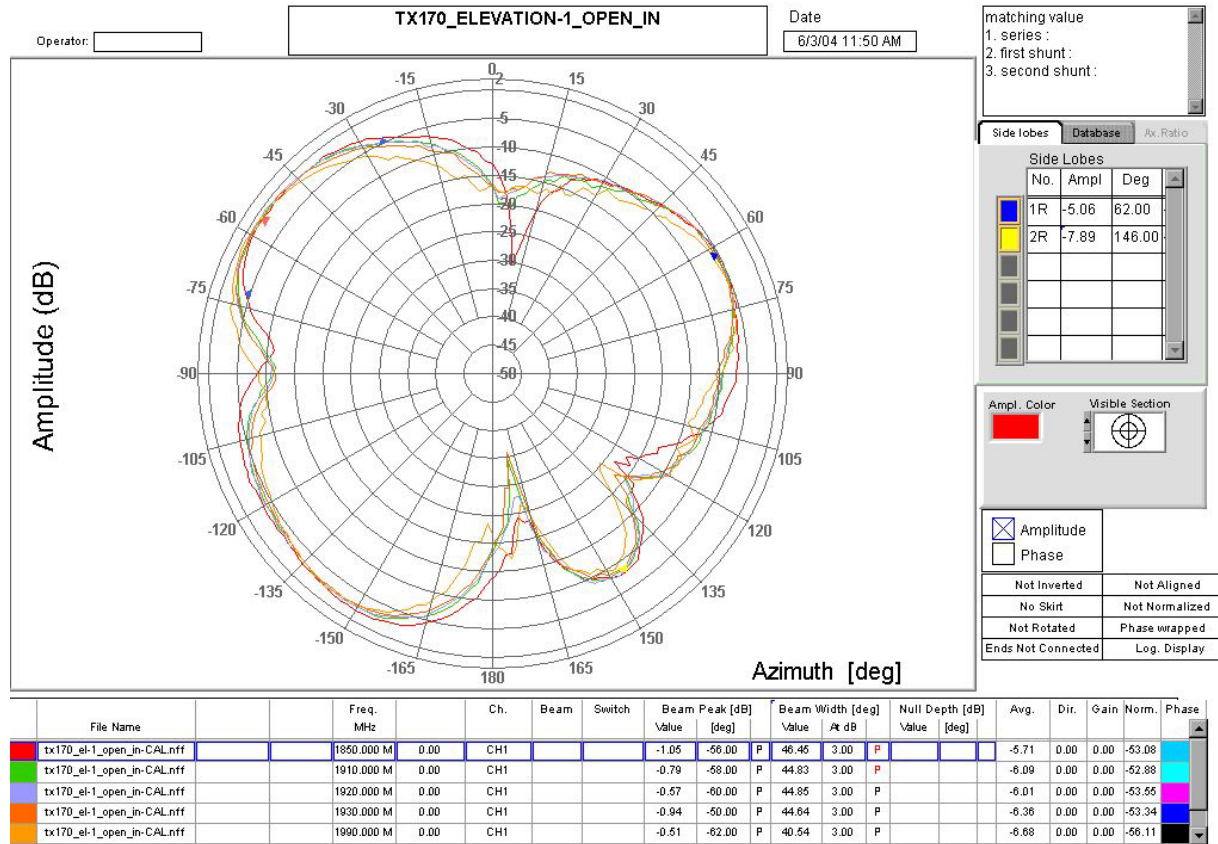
Operator:

TX170_ELEVATION-1_OPEN_IN

Date
6/3/04 11:50 AM

matching value
1. series :
2. first shunt :
3. second shunt :

Side lobes | Database | Ax.Ratio

Side Lobes

| No. | Ampl | Deg |
|---|---|---|
| 1R | -5.06 | 62.00 |
| 2R | -7.89 | 146.00 |

Ampl. Color
Visible Section

Amplitude
Phase

| Not Inverted | Not Aligned |
|---|---|
| No Skirt | Not Normalized |
| Not Rotated | Phase wrapped |
| Ends Not Connected | Log. Display |

Amplitude (dB)

0 15 30 45 60 75 90 105 120 135 150 165 180 -165 -150 -135 -120 -105 -90 -75 -60 -45 -30 -15
-5 -10 -15 -20 -25 -30 -35 -40 -45 -50

Azimuth [deg]

| File Name | | | Freq. MHz | | Ch. | Beam | Switch | Beam Peak [dB] Value | [deg] | | Beam Width [deg] Value | At dB | | Null Depth [dB] Value | [deg] | | Avg. | Dir. | Gain | Norm. | Phase |
|---|---|---|---|---|---|---|---|---|---|---|---|---|---|---|---|---|---|---|---|---|---|
| tx170_el-1_open_in-CAL.nff | | | 1850.000 M | 0.00 | CH1 | | | -1.05 | -56.00 | P | 46.45 | 3.00 | P | | | | -5.71 | 0.00 | 0.00 | -53.08 | |
| tx170_el-1_open_in-CAL.nff | | | 1910.000 M | 0.00 | CH1 | | | -0.79 | -58.00 | P | 44.83 | 3.00 | P | | | | -6.09 | 0.00 | 0.00 | -52.88 | |
| tx170_el-1_open_in-CAL.nff | | | 1920.000 M | 0.00 | CH1 | | | -0.57 | -60.00 | P | 44.85 | 3.00 | P | | | | -6.01 | 0.00 | 0.00 | -53.55 | |
| tx170_el-1_open_in-CAL.nff | | | 1930.000 M | 0.00 | CH1 | | | -0.94 | -50.00 | P | 44.64 | 3.00 | P | | | | -6.36 | 0.00 | 0.00 | -53.34 | |
| tx170_el-1_open_in-CAL.nff | | | 1990.000 M | 0.00 | CH1 | | | -0.51 | -62.00 | P | 40.54 | 3.00 | P | | | | -6.68 | 0.00 | 0.00 | -56.11 | |